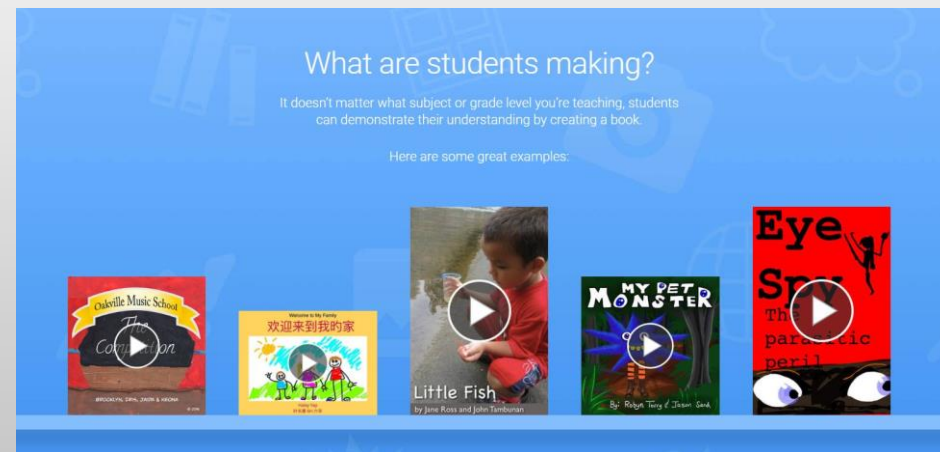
What are students making?

It doesn't matter what subject or grade level you're teaching, students can demonstrate their understanding by creating a book.

Here are some great examples:

Oakville Music School

The Com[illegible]tion

BROOKLYN, GRMI, JASON & ARONA

Welcome to My Family

欢迎来到我的家

Little Fish

by Jane Ross and John Tambunan

MY PET MONSTER

By: Robyn Terry & Jason Sand

Eye Spy

The par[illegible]tic peril